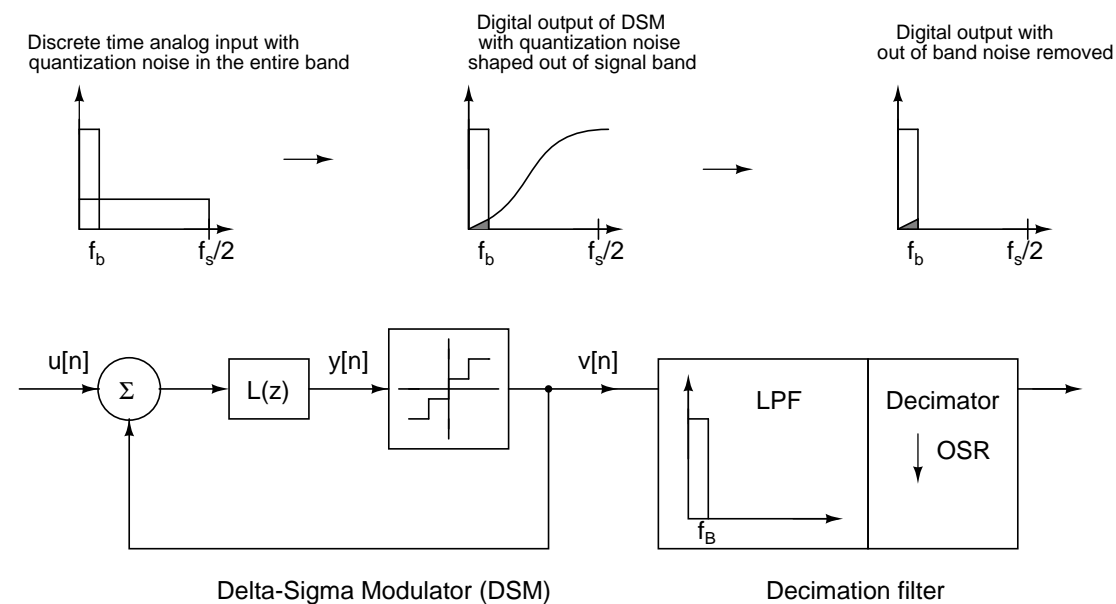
Discrete time analog input with quantization noise in the entire band

Digital output of DSM with quantization noise shaped out of signal band

Digital output with out of band noise removed

$f_b$

$f_s/2$

$f_b$

$f_s/2$

$f_b$

$f_s/2$

u[n]

$\Sigma$

L(z)

y[n]

v[n]

LPF

$f_B$

Decimator

OSR

Delta-Sigma Modulator (DSM)

Decimation filter